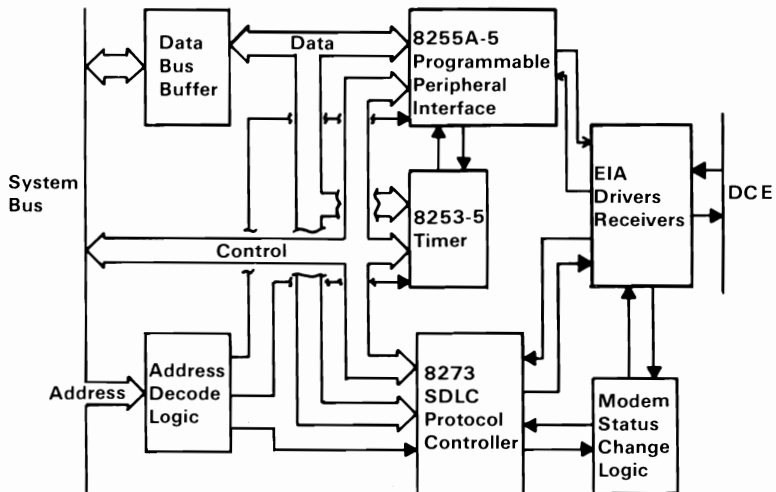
Data Bus Buffer

Data

8255A-5 Programmable Peripheral Interface

System Bus

EIA Drivers Receivers

DCE

8253-5 Timer

Control

Address

Address Decode Logic

8273 SDLC Protocol Controller

Modem Status Change Logic